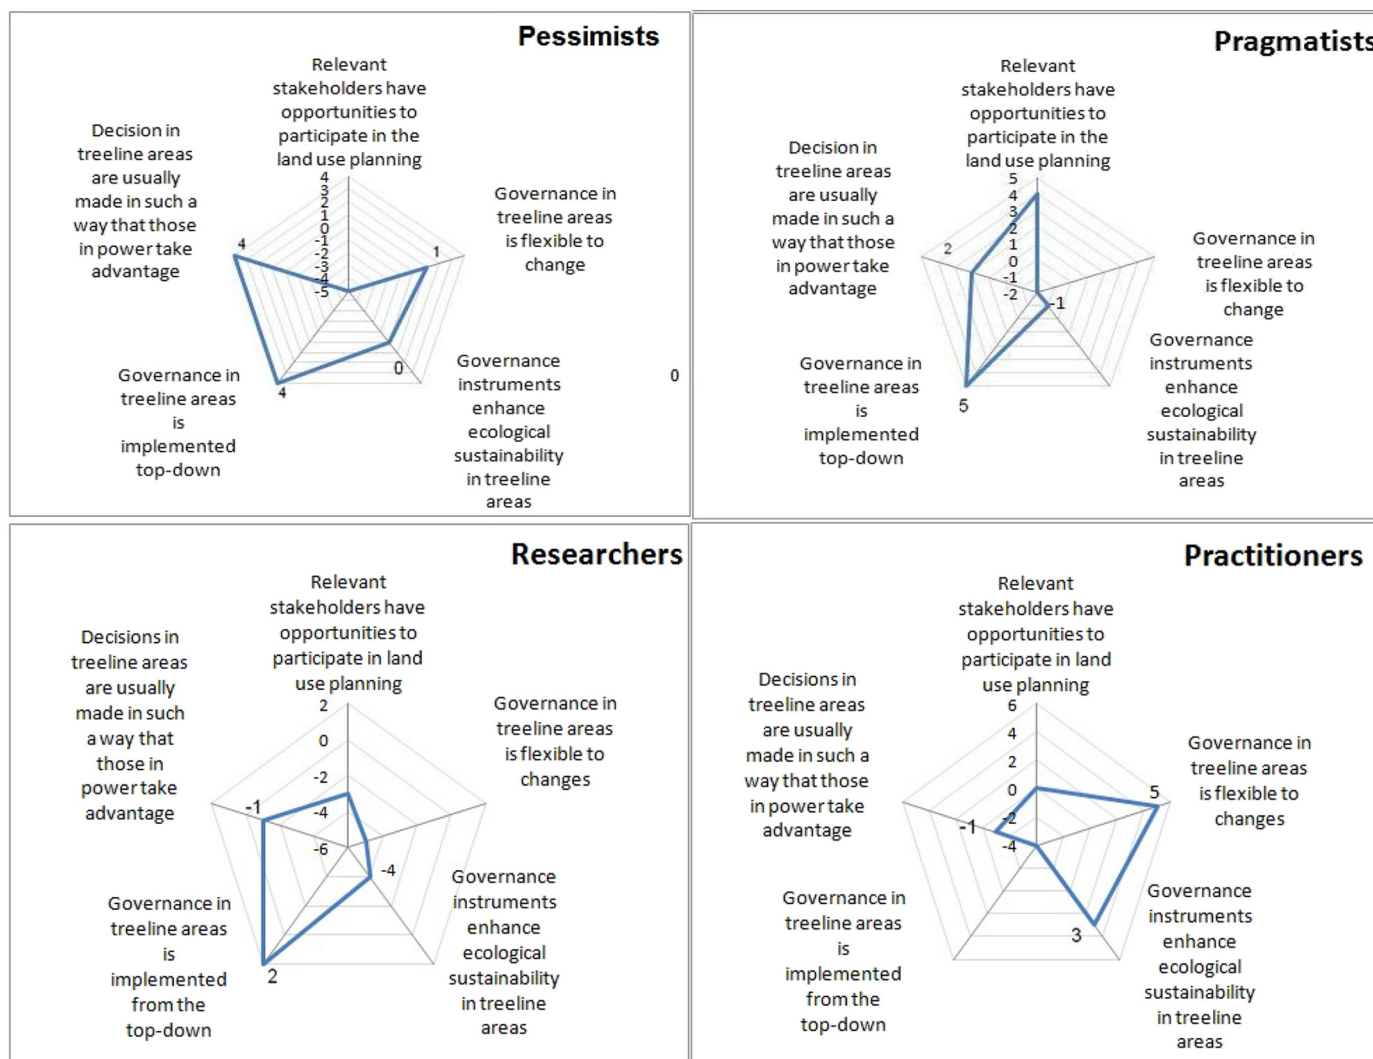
Pessimists

Relevant stakeholders have opportunities to participate in the land use planning

4 3 2 1 0 -1 -2 -3 -4 -5

Decision in treeline areas are usually made in such a way that those in power take advantage

Governance in treeline areas is flexible to change

4

1

0

4

Governance in treeline areas is implemented top-down

Governance instruments enhance ecological sustainability in treeline areas

0

Pragmatists

Relevant stakeholders have opportunities to participate in the land use planning

5 4 3 2 1 0 -1 -2

Decision in treeline areas are usually made in such a way that those in power take advantage

2

Governance in treeline areas is flexible to change

-1

Governance instruments enhance ecological sustainability in treeline areas

Governance in treeline areas is implemented top-down

5

Researchers

Relevant stakeholders have opportunities to participate in land use planning

2 0 -2 -4 -6

Decisions in treeline areas are usually made in such a way that those in power take advantage

-1

Governance in treeline areas is flexible to changes

-4

Governance in treeline areas is implemented from the top-down

2

Governance instruments enhance ecological sustainability in treeline areas

Practitioners

Relevant stakeholders have opportunities to participate in land use planning

6 4 2 0 -2 -4

Decisions in treeline areas are usually made in such a way that those in power take advantage

-1

Governance in treeline areas is flexible to changes

5

3

Governance in treeline areas is implemented from the top-down

Governance instruments enhance ecological sustainability in treeline areas